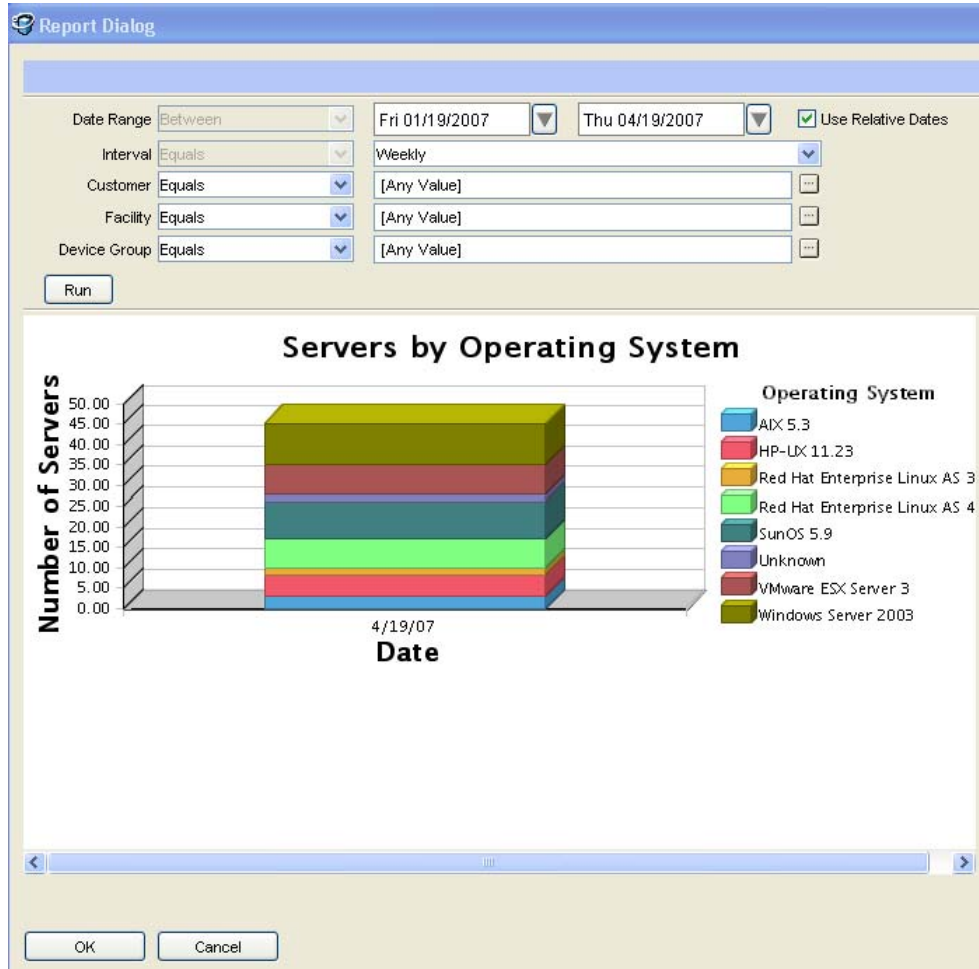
Report Dialog

Date Range Between
Fri 01/19/2007
Thu 04/19/2007
Use Relative Dates
Interval Equals
Weekly
Customer Equals
[Any Value]
Facility Equals
[Any Value]
Device Group Equals
[Any Value]
Run

Servers by Operating System

Number of Servers
50.00
45.00
40.00
35.00
30.00
25.00
20.00
15.00
10.00
5.00
0.00
4/19/07
Date

Operating System
AIX 5.3
HP-UX 11.23
Red Hat Enterprise Linux AS 3
Red Hat Enterprise Linux AS 4
SunOS 5.9
Unknown
VMware ESX Server 3
Windows Server 2003

OK
Cancel